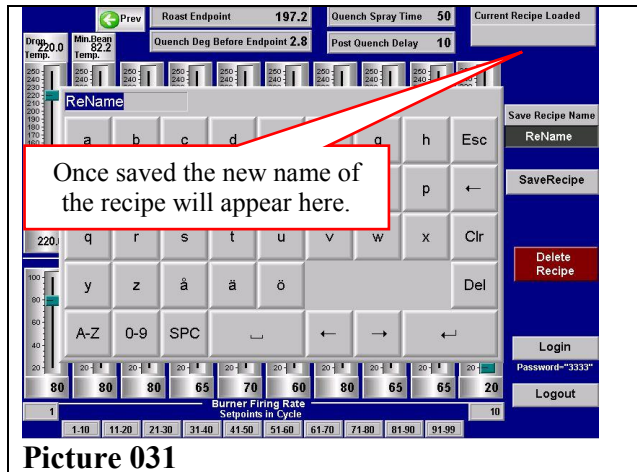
Prev
Roast Endpoint 197.2
Quench Spray Time 50
Current Recipe Loaded
Drop Temp. 220.0
Min.Bean Temp. 82.2
Quench Deg Before Endpoint 2.8
Post Quench Delay 10

ReName

| a | b | c | d | | | g | h | Esc |
|---|---|---|---|---|---|---|---|---|
| | | | | | | | p | ← |
| q | r | s | t | u | v | w | x | Clr |
| y | z | å | ä | ö | | | | Del |
| A-Z | 0-9 | SPC | ⎵ | | ← | → | ↵ | |

Once saved the new name of the recipe will appear here.

Save Recipe Name
ReName
SaveRecipe
Delete Recipe
Login
Password="3333"
Logout

220.
80 80 80 65 70 60 80 65 65 20
Burner Firing Rate
Setpoints in Cycle
1
10
1-10 11-20 21-30 31-40 41-50 51-60 61-70 71-80 81-90 91-99

Picture 031